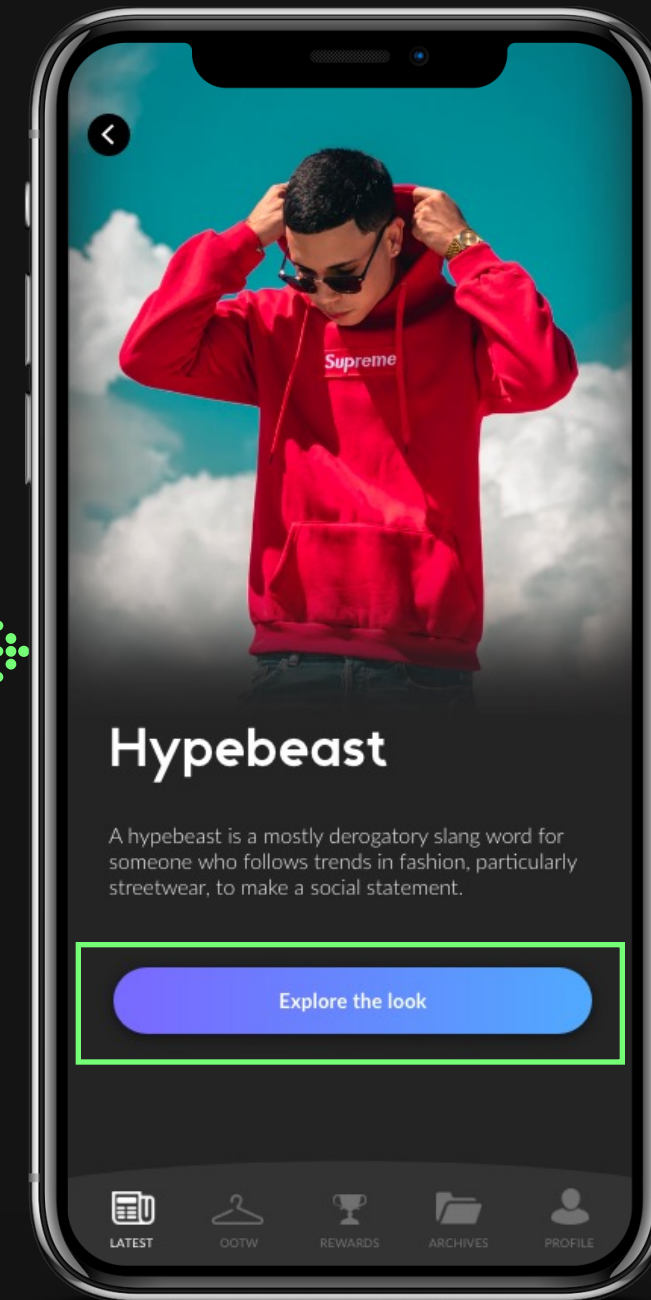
Supreme

Hypebeast

A hypebeast is a mostly derogatory slang word for someone who follows trends in fashion, particularly streetwear, to make a social statement.

Explore the look

LATEST OOTW REWARDS ARCHIVES PROFILE